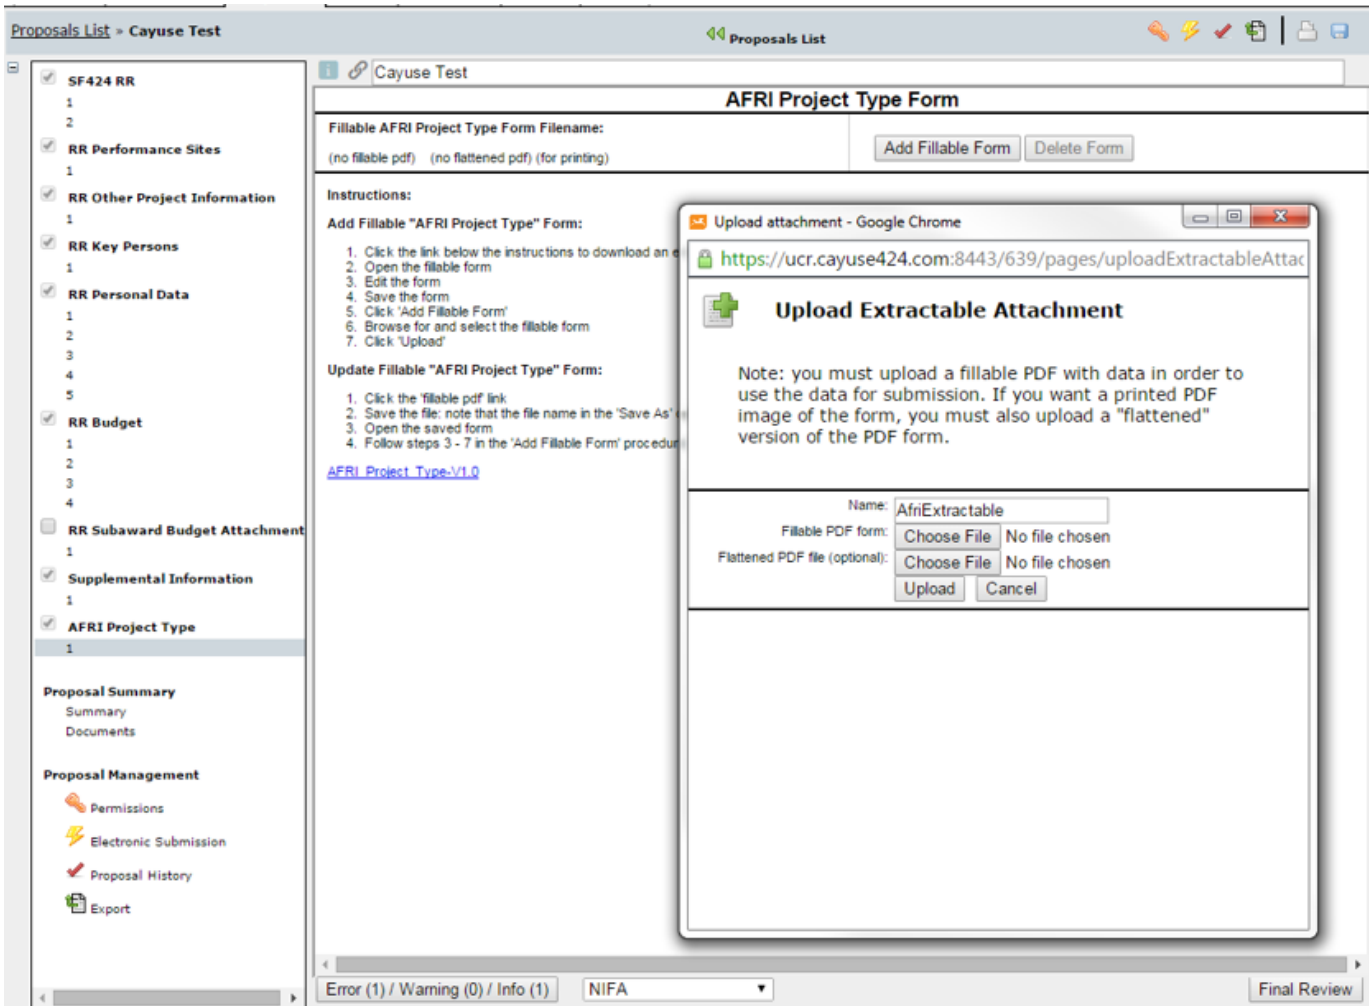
Proposals List » Cayuse Test

Proposals List

SF424 RR
1
2
RR Performance Sites
1
RR Other Project Information
1
RR Key Persons
1
RR Personal Data
1
2
3
4
5
RR Budget
1
2
3
4
RR Subaward Budget Attachment
1
Supplemental Information
1
AFRI Project Type
1

Proposal Summary
Summary
Documents

Proposal Management
Permissions
Electronic Submission
Proposal History
Export

Cayuse Test

AFRI Project Type Form

Fillable AFRI Project Type Form Filename:
(no fillable pdf) (no flattened pdf) (for printing)

Add Fillable Form Delete Form

Instructions:

Add Fillable "AFRI Project Type" Form:
1. Click the link below the instructions to download an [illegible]
2. Open the fillable form
3. Edit the form
4. Save the form
5. Click 'Add Fillable Form'
6. Browse for and select the fillable form
7. Click 'Upload'

Update Fillable "AFRI Project Type" Form:
1. Click the 'fillable pdf' link
2. Save the file: note that the file name in the 'Save As' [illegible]
3. Open the saved form
4. Follow steps 3 - 7 in the 'Add Fillable Form' procedu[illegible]

AFRI_Project_Type-V1.0

Upload attachment - Google Chrome
https://ucr.cayuse424.com:8443/639/pages/uploadExtractableAttac

Upload Extractable Attachment

Note: you must upload a fillable PDF with data in order to use the data for submission. If you want a printed PDF image of the form, you must also upload a "flattened" version of the PDF form.

Name: AfriExtractable
Fillable PDF form: Choose File No file chosen
Flattened PDF file (optional): Choose File No file chosen
Upload Cancel

Error (1) / Warning (0) / Info (1) NIFA Final Review